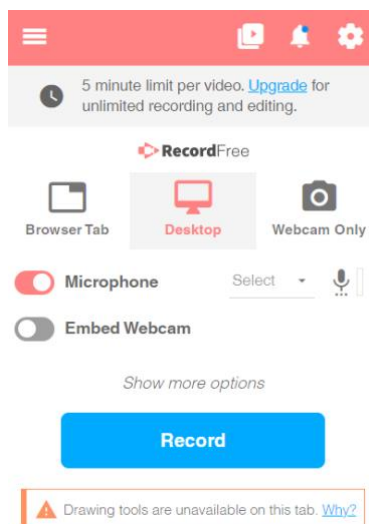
5 minute limit per video. Upgrade for unlimited recording and editing.

RecordFree

Browser Tab

Desktop

Webcam Only

Microphone

Select

Embed Webcam

Show more options

Record

Drawing tools are unavailable on this tab. Why?